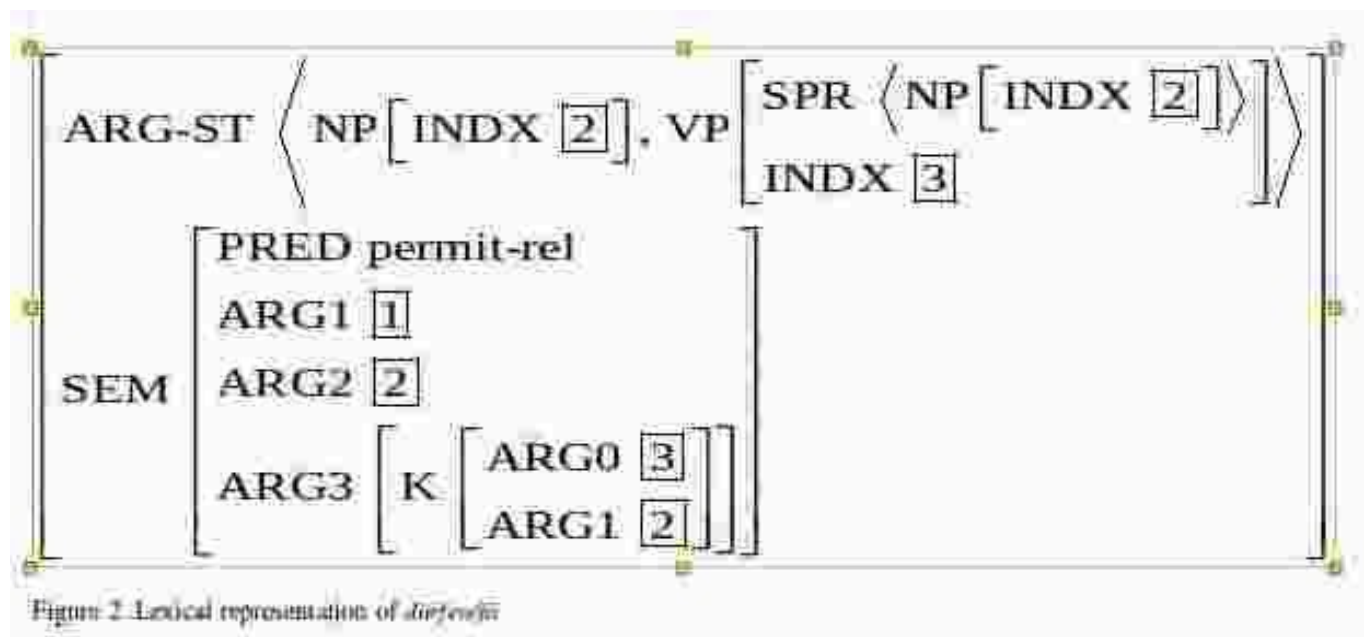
$\begin{bmatrix} \text{ARG-ST} \left\langle \text{NP}\left[\text{INDX } \boxed{2}\right], \text{VP}\begin{bmatrix} \text{SPR } \left\langle \text{NP}\left[\text{INDX } \boxed{2}\right]\right\rangle \\ \text{INDX } \boxed{3} \end{bmatrix} \right\rangle \\ \text{SEM} \begin{bmatrix} \text{PRED permit-rel} \\ \text{ARG1 } \boxed{1} \\ \text{ARG2 } \boxed{2} \\ \text{ARG3 } \left[ \text{K} \begin{bmatrix} \text{ARG0 } \boxed{3} \\ \text{ARG1 } \boxed{2} \end{bmatrix} \right] \end{bmatrix} \end{bmatrix}$

Figure 2 Lexical representation of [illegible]